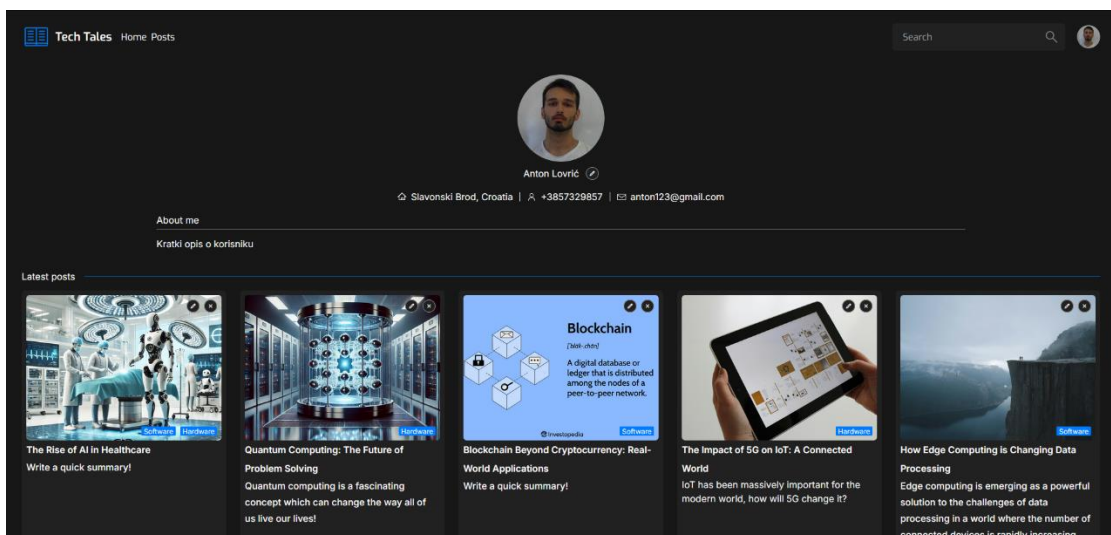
Tech Tales Home Posts

Search

Anton Lovrić

Slavonski Brod, Croatia | +3857329857 | anton123@gmail.com

About me

Kratki opis o korisniku

Latest posts

Software Hardware
The Rise of AI in Healthcare
Write a quick summary!

Hardware
Quantum Computing: The Future of Problem Solving
Quantum computing is a fascinating concept which can change the way all of us live our lives!

Blockchain
[blok-chān]
A digital database or ledger that is distributed among the nodes of a peer-to-peer network.
Investopedia
Software
Blockchain Beyond Cryptocurrency: Real-World Applications
Write a quick summary!

Hardware
The Impact of 5G on IoT: A Connected World
IoT has been massively important for the modern world, how will 5G change it?

Software
How Edge Computing is Changing Data Processing
Edge computing is emerging as a powerful solution to the challenges of data processing in a world where the number of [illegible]